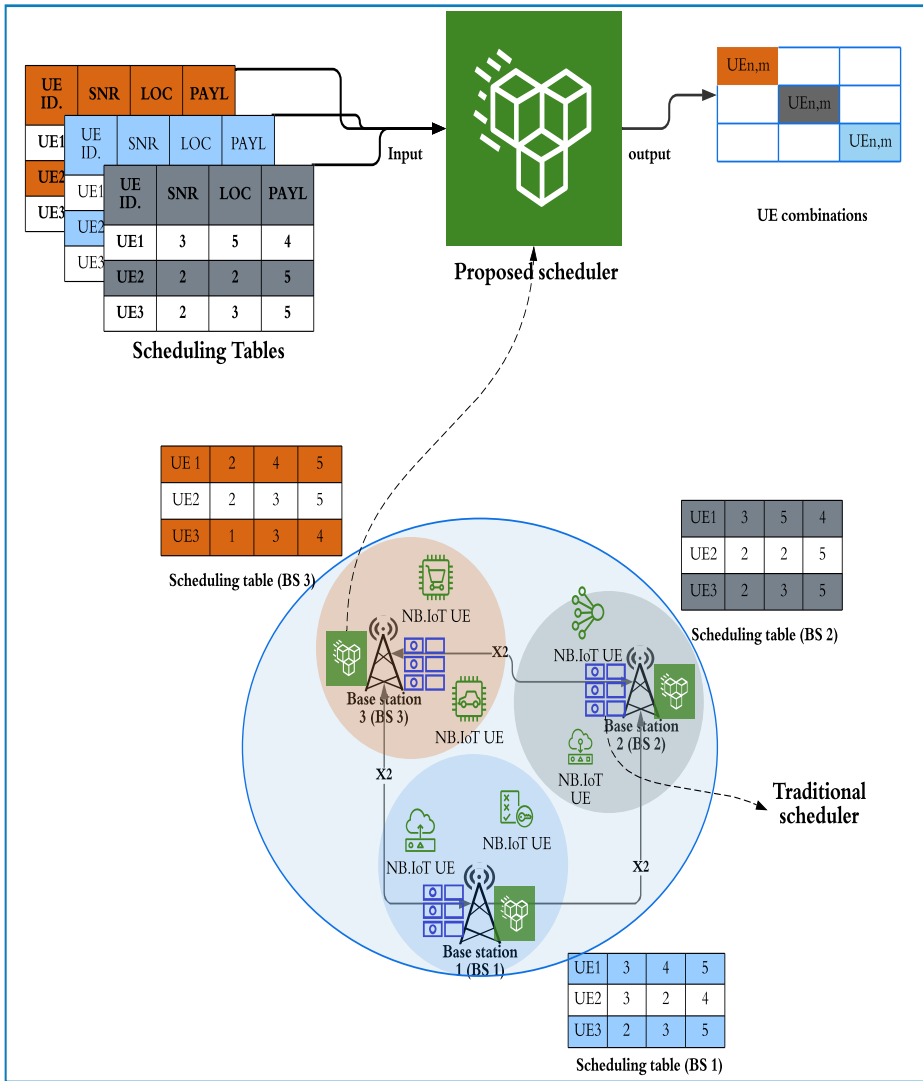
| UE ID. | SNR | LOC | PAYL |
|---|---|---|---|
| UE1 | | | |
| UE2 | | | |
| UE3 | | | |

| UE ID. | SNR | LOC | PAYL |
|---|---|---|---|
| UE1 | | | |
| UE2 | | | |
| UE3 | | | |

| UE ID. | SNR | LOC | PAYL |
|---|---|---|---|
| UE1 | 3 | 5 | 4 |
| UE2 | 2 | 2 | 5 |
| UE3 | 2 | 3 | 5 |

Scheduling Tables

Input

Proposed scheduler

output

| UEn,m | | |
|---|---|---|
| | UEn,m | |
| | | UEn,m |

UE combinations

| UE 1 | 2 | 4 | 5 |
|---|---|---|---|
| UE2 | 2 | 3 | 5 |
| UE3 | 1 | 3 | 4 |

Scheduling table (BS 3)

| UE1 | 3 | 5 | 4 |
|---|---|---|---|
| UE2 | 2 | 2 | 5 |
| UE3 | 2 | 3 | 5 |

Scheduling table (BS 2)

NB.IoT UE

X2

NB.IoT UE

Base station 3 (BS 3)

NB.IoT UE

Base station 2 (BS 2)

NB.IoT UE

X2

Traditional scheduler

NB.IoT UE

NB.IoT UE

X2

Base station 1 (BS 1)

| UE1 | 3 | 4 | 5 |
|---|---|---|---|
| UE2 | 3 | 2 | 4 |
| UE3 | 2 | 3 | 5 |

Scheduling table (BS 1)